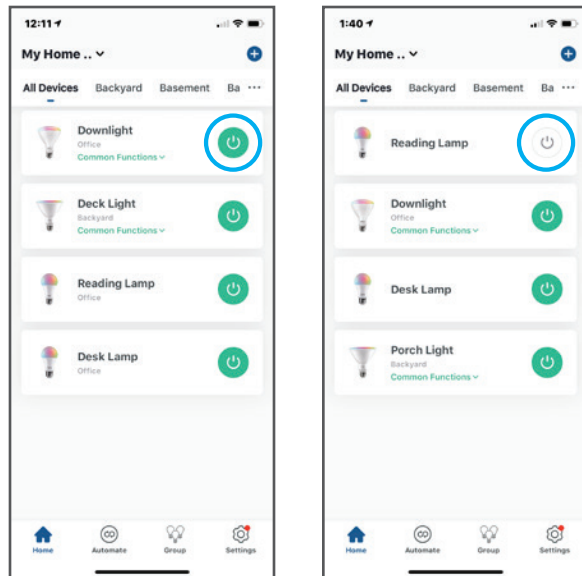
12:11

My Home ..

All Devices Backyard Basement Ba ···

Downlight
Office
Common Functions

Deck Light
Backyard
Common Functions

Reading Lamp
Office

Desk Lamp
Office

Home Automate Group Settings

1:40

My Home ..

All Devices Backyard Basement Ba ···

Reading Lamp

Downlight
Office
Common Functions

Desk Lamp

Porch Light
Backyard
Common Functions

Home Automate Group Settings